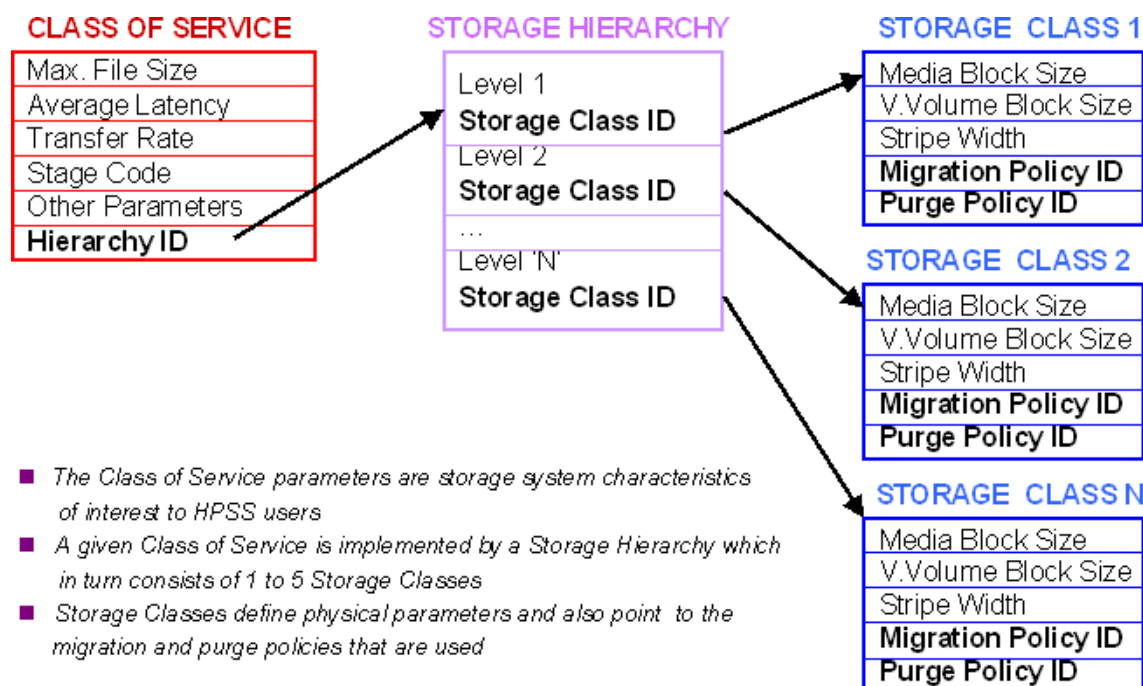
CLASS OF SERVICE

| Max. File Size |
|---|
| Average Latency |
| Transfer Rate |
| Stage Code |
| Other Parameters |
| **Hierarchy ID** |

STORAGE HIERARCHY

| Level 1 **Storage Class ID** |
|---|
| Level 2 **Storage Class ID** |
| ... |
| Level 'N' **Storage Class ID** |

STORAGE CLASS 1

| Media Block Size |
|---|
| V.Volume Block Size |
| Stripe Width |
| **Migration Policy ID** |
| **Purge Policy ID** |

STORAGE CLASS 2

| Media Block Size |
|---|
| V.Volume Block Size |
| Stripe Width |
| **Migration Policy ID** |
| **Purge Policy ID** |

STORAGE CLASS N

| Media Block Size |
|---|
| V.Volume Block Size |
| Stripe Width |
| **Migration Policy ID** |
| **Purge Policy ID** |

- *The Class of Service parameters are storage system characteristics of interest to HPSS users*
- *A given Class of Service is implemented by a Storage Hierarchy which in turn consists of 1 to 5 Storage Classes*
- *Storage Classes define physical parameters and also point to the migration and purge policies that are used*